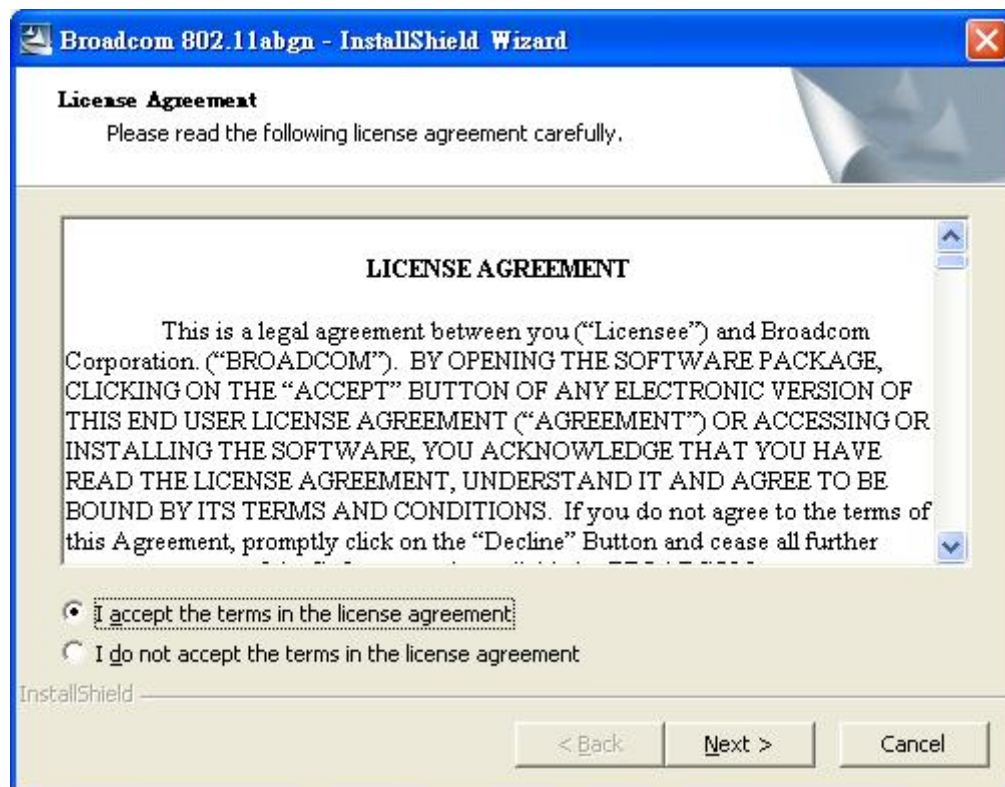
Broadcom 802.11abgn - InstallShield Wizard

License Agreement
Please read the following license agreement carefully.

LICENSE AGREEMENT

This is a legal agreement between you ("Licensee") and Broadcom Corporation. ("BROADCOM"). BY OPENING THE SOFTWARE PACKAGE, CLICKING ON THE "ACCEPT" BUTTON OF ANY ELECTRONIC VERSION OF THIS END USER LICENSE AGREEMENT ("AGREEMENT") OR ACCESSING OR INSTALLING THE SOFTWARE, YOU ACKNOWLEDGE THAT YOU HAVE READ THE LICENSE AGREEMENT, UNDERSTAND IT AND AGREE TO BE BOUND BY ITS TERMS AND CONDITIONS. If you do not agree to the terms of this Agreement, promptly click on the "Decline" Button and cease all further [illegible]

I accept the terms in the license agreement
I do not accept the terms in the license agreement

InstallShield

< Back
Next >
Cancel